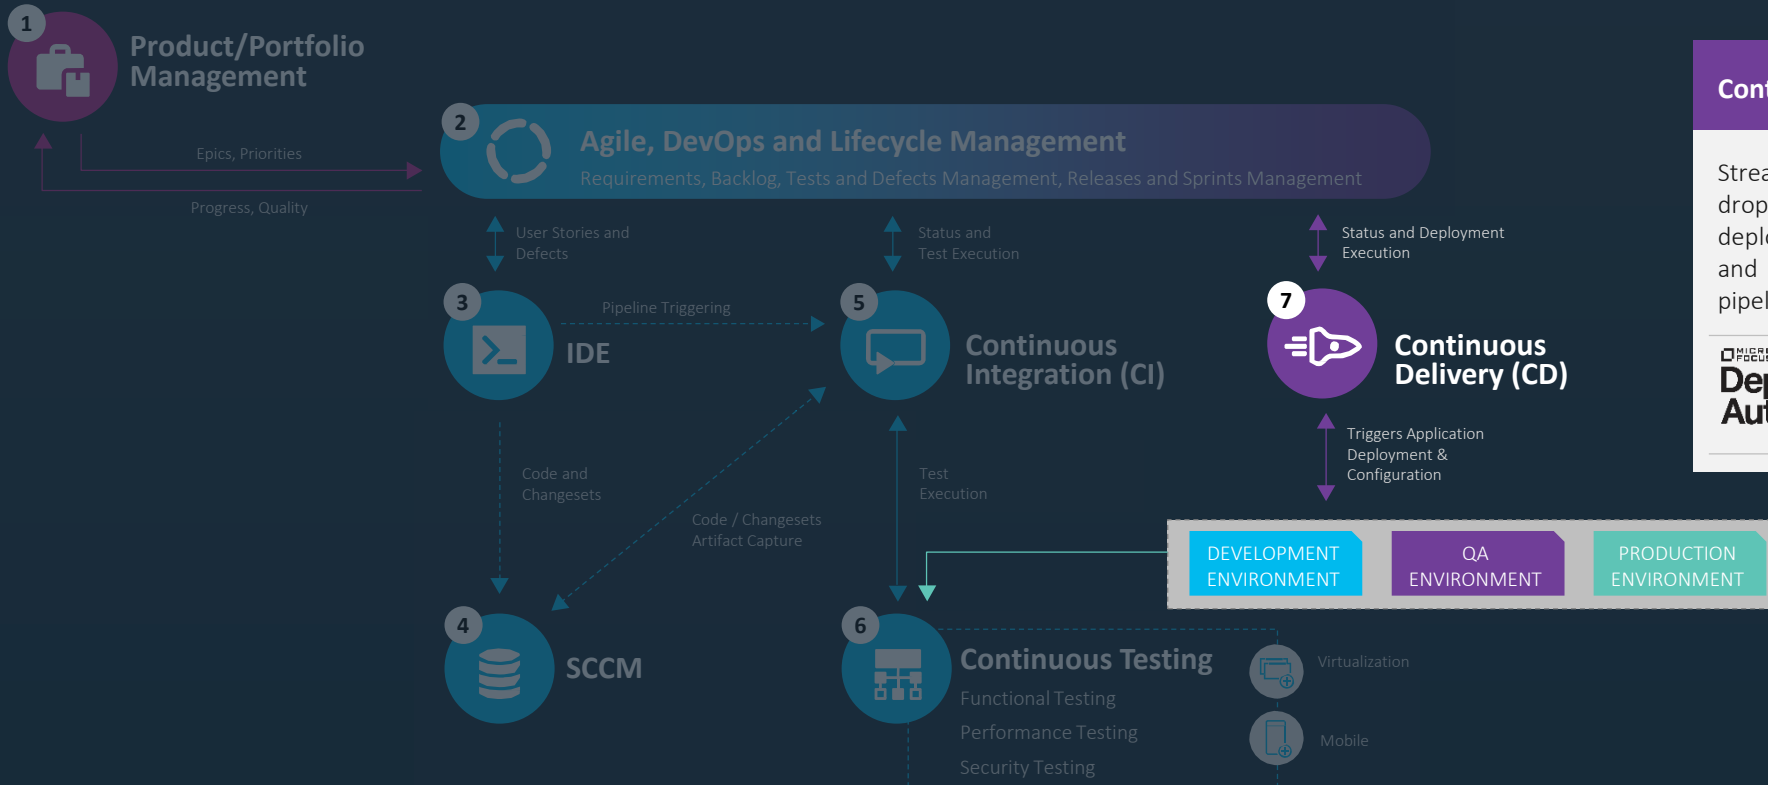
1
Product/Portfolio Management

Epics, Priorities

Progress, Quality

2
Agile, DevOps and Lifecycle Management
Requirements, Backlog, Tests and Defects Management, Releases and Sprints Management

User Stories and Defects

Status and Test Execution

Status and Deployment Execution

3
IDE

Pipeline Triggering

5
Continuous Integration (CI)

7
Continuous Delivery (CD)

Triggers Application Deployment & Configuration

Code and Changesets

Code / Changesets Artifact Capture

Test Execution

DEVELOPMENT ENVIRONMENT

QA ENVIRONMENT

PRODUCTION ENVIRONMENT

4
SCCM

6
Continuous Testing
Functional Testing
Performance Testing
Security Testing

Virtualization

Mobile

Con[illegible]

Strea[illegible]
drop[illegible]
depl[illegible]
and
pipel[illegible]

MICRO FOCUS
De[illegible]
Au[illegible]